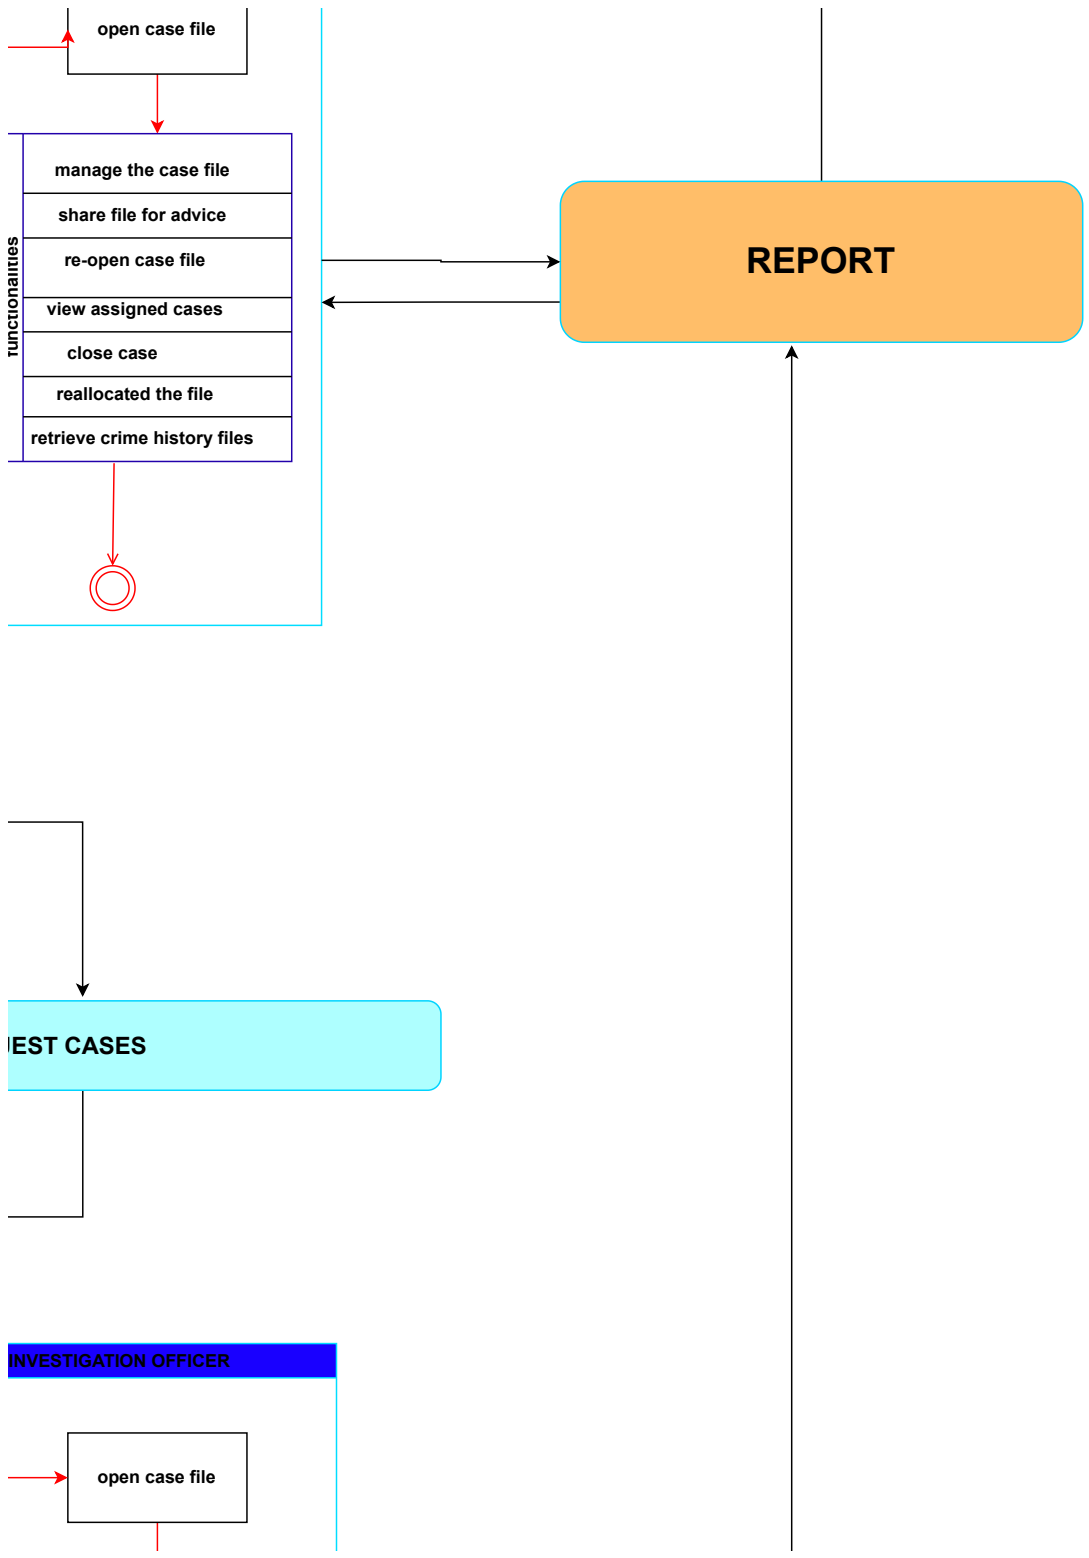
open case file

functionalities

manage the case file

share file for advice

re-open case file

view assigned cases

close case

reallocated the file

retrieve crime history files

REPORT

EST CASES

INVESTIGATION OFFICER

open case file